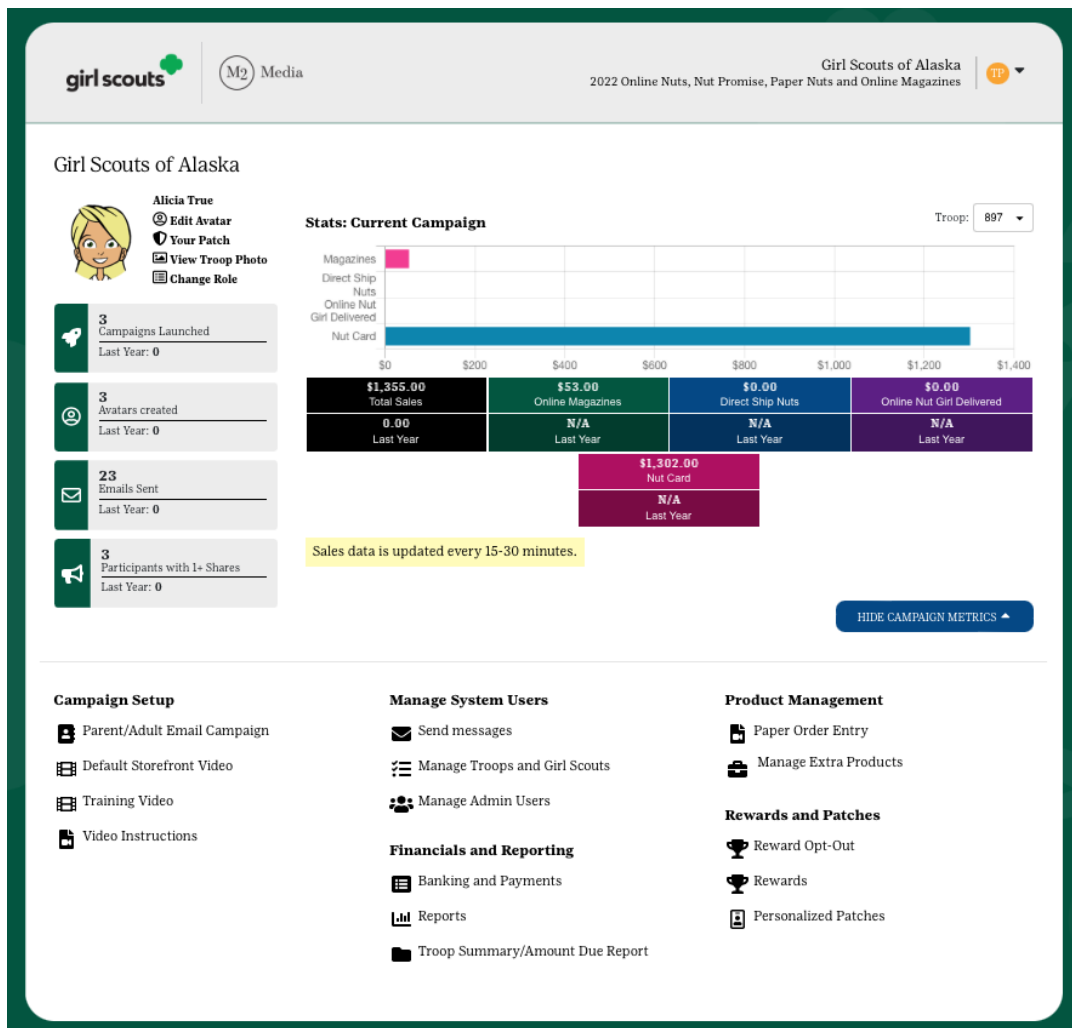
girl scouts | M2 Media

Girl Scouts of Alaska
2022 Online Nuts, Nut Promise, Paper Nuts and Online Magazines
TP

Girl Scouts of Alaska

Alicia True
Edit Avatar
Your Patch
View Troop Photo
Change Role

3
Campaigns Launched
Last Year: 0

3
Avatars created
Last Year: 0

23
Emails Sent
Last Year: 0

3
Participants with 1+ Shares
Last Year: 0

Stats: Current Campaign

Troop: 897

Magazines
Direct Ship Nuts
Online Nut Girl Delivered
Nut Card

$0 $200 $400 $600 $800 $1,000 $1,200 $1,400

| \$1,355.00 Total Sales | \$53.00 Online Magazines | \$0.00 Direct Ship Nuts | \$0.00 Online Nut Girl Delivered |
|---|---|---|---|
| 0.00 Last Year | N/A Last Year | N/A Last Year | N/A Last Year |

\$1,302.00 Nut Card
N/A Last Year

Sales data is updated every 15-30 minutes.

HIDE CAMPAIGN METRICS

Campaign Setup
Parent/Adult Email Campaign
Default Storefront Video
Training Video
Video Instructions

Manage System Users
Send messages
Manage Troops and Girl Scouts
Manage Admin Users

Financials and Reporting
Banking and Payments
Reports
Troop Summary/Amount Due Report

Product Management
Paper Order Entry
Manage Extra Products

Rewards and Patches
Reward Opt-Out
Rewards
Personalized Patches